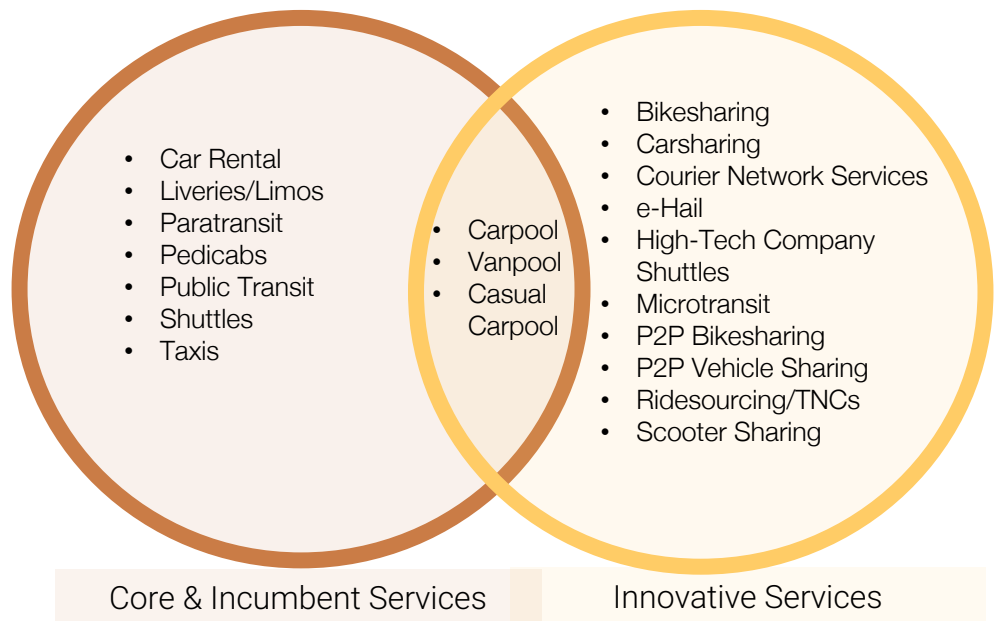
- Car Rental
- Liveries/Limos
- Paratransit
- Pedicabs
- Public Transit
- Shuttles
- Taxis

- Carpool
- Vanpool
- Casual Carpool

- Bikesharing
- Carsharing
- Courier Network Services
- e-Hail
- High-Tech Company Shuttles
- Microtransit
- P2P Bikesharing
- P2P Vehicle Sharing
- Ridesourcing/TNCs
- Scooter Sharing

Core & Incumbent Services

Innovative Services